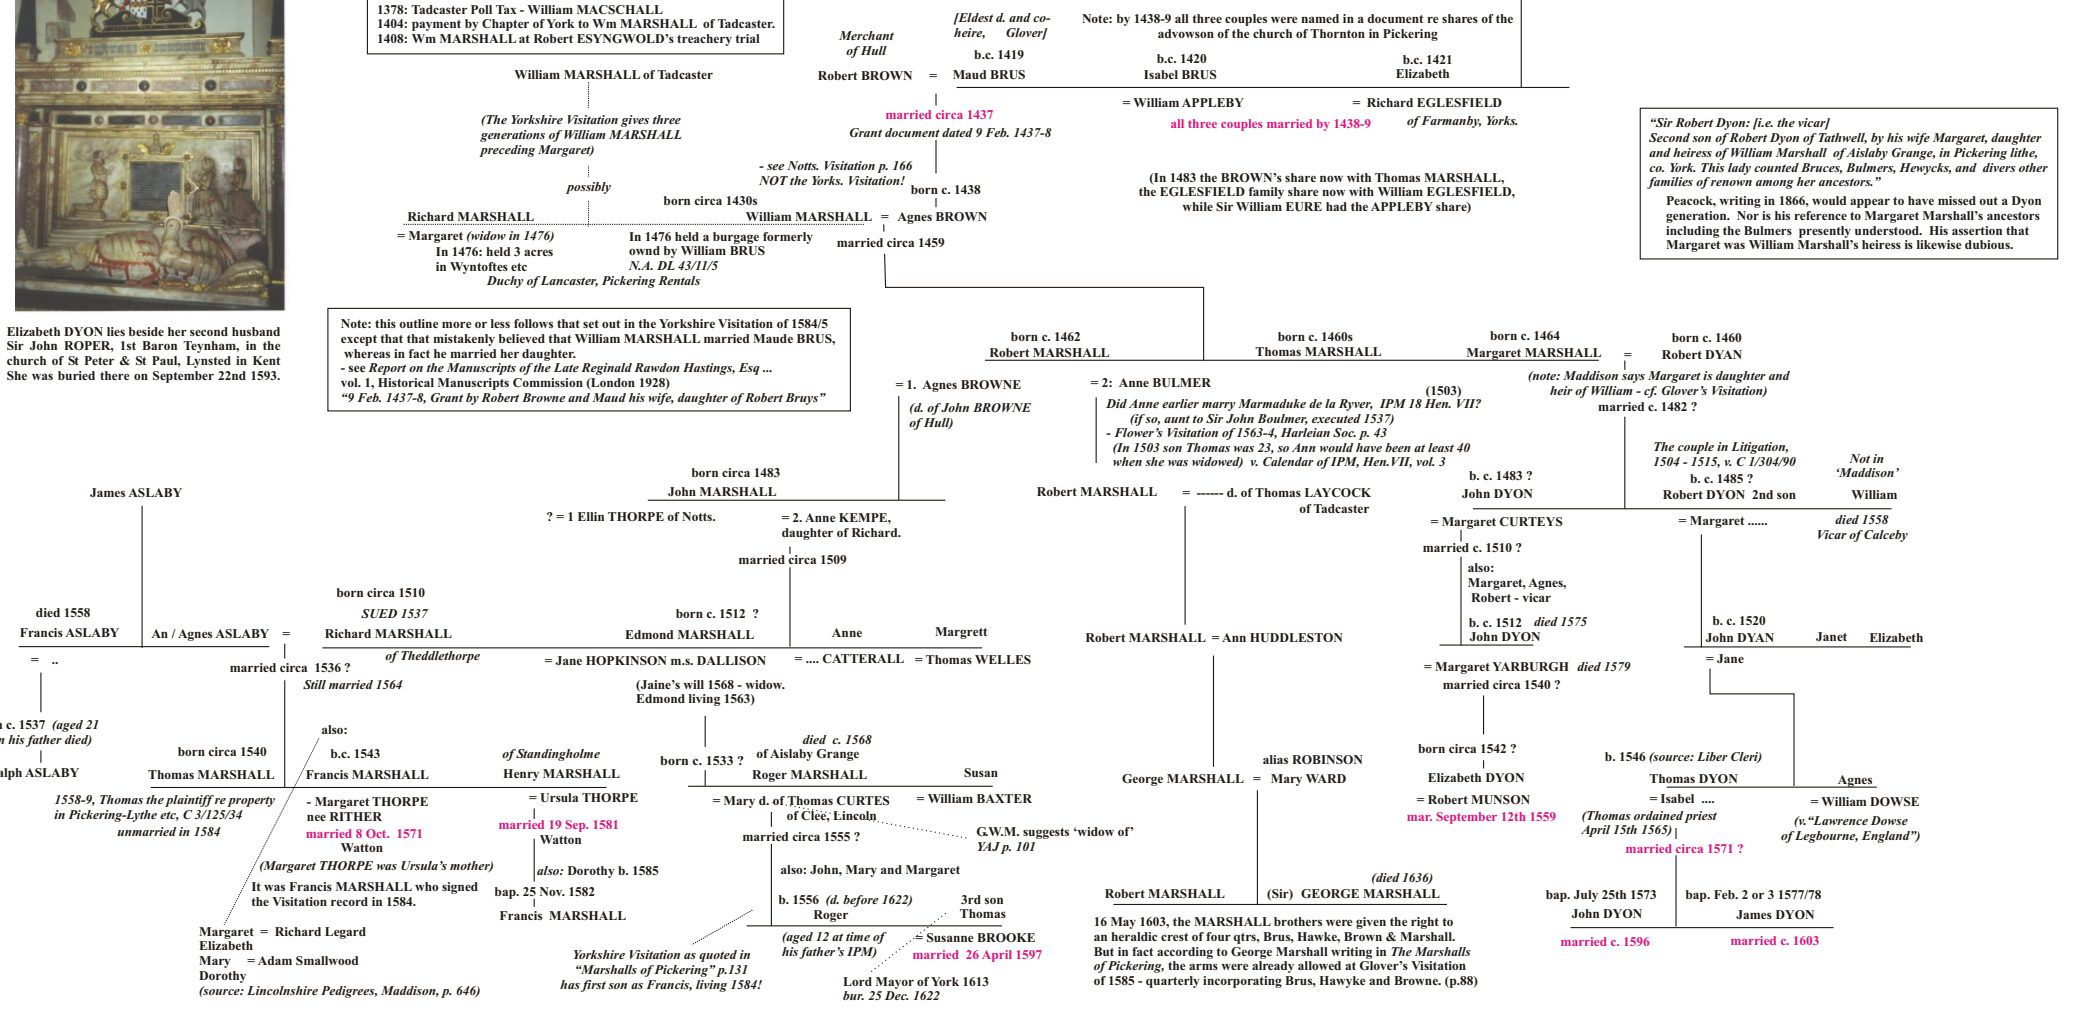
1378: Tadcaster Poll Tax - William MACSCHALL
1404: payment by Chapter of York to Wm MARSHALL of Tadcaster.
1408: Wm MARSHALL at Robert ESYNGWOLD's treachery trial

Merchant of Hull
[Eldest d. and co-heire, Glover]
Note: by 1438-9 all three couples were named in a document re shares of the advowson of the church of Thornton in Pickering

b.c. 1419
b.c. 1420
b.c. 1421

William MARSHALL of Tadcaster
Robert BROWN = Maud BRUS
Isabel BRUS
Elizabeth

married circa 1437
Grant document dated 9 Feb. 1437-8
= William APPLEBY
= Richard EGLESFIELD
all three couples married by 1438-9
of Farmanby, Yorks.

(The Yorkshire Visitation gives three generations of William MARSHALL preceding Margaret)

"Sir Robert Dyon: [i.e. the vicar] Second son of Robert Dyon of Tathwell, by his wife Margaret, daughter and heiress of William Marshall of Aislaby Grange, in Pickering lithe, co. York. This lady counted Bruces, Bulmers, Hewycks, and divers other families of renown among her ancestors."
Peacock, writing in 1866, would appear to have missed out a Dyon generation. Nor is his reference to Margaret Marshall's ancestors including the Bulmers presently understood. His assertion that Margaret was William Marshall's heiress is likewise dubious.

- see Notts. Visitation p. 166
NOT the Yorks. Visitation!
possibly
born c. 1438
(In 1483 the BROWN's share now with Thomas MARSHALL, the EGLESFIELD family share now with William EGLESFIELD, while Sir William EURE had the APPLEBY share)

born circa 1430s
Richard MARSHALL
William MARSHALL = Agnes BROWN
= Margaret (widow in 1476)
In 1476: held 3 acres in Wyntoftes etc
In 1476 held a burgage formerly ownd by William BRUS
N.A. DL 43/11/5
Duchy of Lancaster, Pickering Rentals
married circa 1459

Elizabeth DYON lies beside her second husband Sir John ROPER, 1st Baron Teynham, in the church of St Peter & St Paul, Lynsted in Kent She was buried there on September 22nd 1593.

Note: this outline more or less follows that set out in the Yorkshire Visitation of 1584/5 except that that mistakenly believed that William MARSHALL married Maude BRUS, whereas in fact he married her daughter.
- see Report on the Manuscripts of the Late Reginald Rawdon Hastings, Esq ... vol. 1, Historical Manuscripts Commission (London 1928)
"9 Feb. 1437-8, Grant by Robert Browne and Maud his wife, daughter of Robert Bruys"

born c. 1462
Robert MARSHALL
born c. 1460s
Thomas MARSHALL
born c. 1464
Margaret MARSHALL = born c. 1460 Robert DYAN
(note: Maddison says Margaret is daughter and heir of William - cf. Glover's Visitation)
married c. 1482 ?

= 1. Agnes BROWNE
(d. of John BROWNE of Hull)
= 2: Anne BULMER
(1503)
Did Anne earlier marry Marmaduke de la Ryver, IPM 18 Hen. VII? (if so, aunt to Sir John Boulmer, executed 1537)
- Flower's Visitation of 1563-4, Harleian Soc. p. 43
(In 1503 son Thomas was 23, so Ann would have been at least 40 when she was widowed) v. Calendar of IPM, Hen.VII, vol. 3

The couple in Litigation, 1504 - 1515, v. C 1/304/90
Not in 'Maddison'
b. c. 1483 ?
John DYON
b. c. 1485 ?
Robert DYON 2nd son
William

born circa 1483
John MARSHALL
Robert MARSHALL = ------ d. of Thomas LAYCOCK of Tadcaster

James ASLABY
? = 1 Ellin THORPE of Notts.
= 2. Anne KEMPE, daughter of Richard.
married circa 1509
= Margaret CURTEYS
married c. 1510 ?
also: Margaret, Agnes, Robert - vicar
= Margaret ......
died 1558 Vicar of Calceby

born circa 1510
SUED 1537
died 1558
Francis ASLABY
An / Agnes ASLABY = Richard MARSHALL
of Theddlethorpe
born c. 1512 ?
Edmond MARSHALL
Anne
Margrett
Robert MARSHALL = Ann HUDDLESTON
b. c. 1512 died 1575
John DYON
b. c. 1520
John DYON
Janet
Elizabeth
= ..
married circa 1536 ?
Still married 1564
= Jane HOPKINSON m.s. DALLISON
= .... CATTERALL
= Thomas WELLES
= Margaret YARBURGH died 1579
married circa 1540 ?
= Jane
(Jaine's will 1568 - widow. Edmond living 1563)

n c. 1537 (aged 21 n his father died)
alph ASLABY
also:
born circa 1540
Thomas MARSHALL
b.c. 1543
Francis MARSHALL
of Standingholme
Henry MARSHALL
died c. 1568
born c. 1533 ?
of Aislaby Grange
Roger MARSHALL
Susan
alias ROBINSON
George MARSHALL = Mary WARD
born circa 1542 ?
Elizabeth DYON
b. 1546 (source: Liber Cleri)
Thomas DYON
Agnes

1558-9, Thomas the plaintiff re property in Pickering-Lythe etc, C 3/125/34
unmarried in 1584
- Margaret THORPE nee RITHER
married 8 Oct. 1571
Watton
(Margaret THORPE was Ursula's mother)
It was Francis MARSHALL who signed the Visitation record in 1584.
= Ursula THORPE
married 19 Sep. 1581
Watton
also: Dorothy b. 1585
bap. 25 Nov. 1582
Francis MARSHALL
= Mary d. of Thomas CURTES of Clee, Lincoln
married circa 1555 ?
= William BAXTER
G.W.M. suggests 'widow of'
YAJ p. 101
also: John, Mary and Margaret
b. 1556 (d. before 1622)
Roger
3rd son
Thomas
(aged 12 at time of his father's IPM)
= Susanne BROOKE
married 26 April 1597
Lord Mayor of York 1613
bur. 25 Dec. 1622
= Robert MUNSON
mar. September 12th 1559
= Isabel ....
(Thomas ordained priest April 15th 1565)
married circa 1571 ?
= William DOWSE
(v."Lawrence Dowse of Legbourne, England")
(died 1636)
Robert MARSHALL
(Sir) GEORGE MARSHALL
bap. July 25th 1573
John DYON
married c. 1596
bap. Feb. 2 or 3 1577/78
James DYON
married c. 1603

Margaret = Richard Legard
Elizabeth
Mary = Adam Smallwood
Dorothy
(source: Lincolnshire Pedigrees, Maddison, p. 646)
Yorkshire Visitation as quoted in "Marshalls of Pickering" p.131 has first son as Francis, living 1584!

16 May 1603, the MARSHALL brothers were given the right to an heraldic crest of four qtrs, Brus, Hawke, Brown & Marshall. But in fact according to George Marshall writing in The Marshalls of Pickering, the arms were already allowed at Glover's Visitation of 1585 - quarterly incorporating Brus, Hawyke and Browne. (p.88)